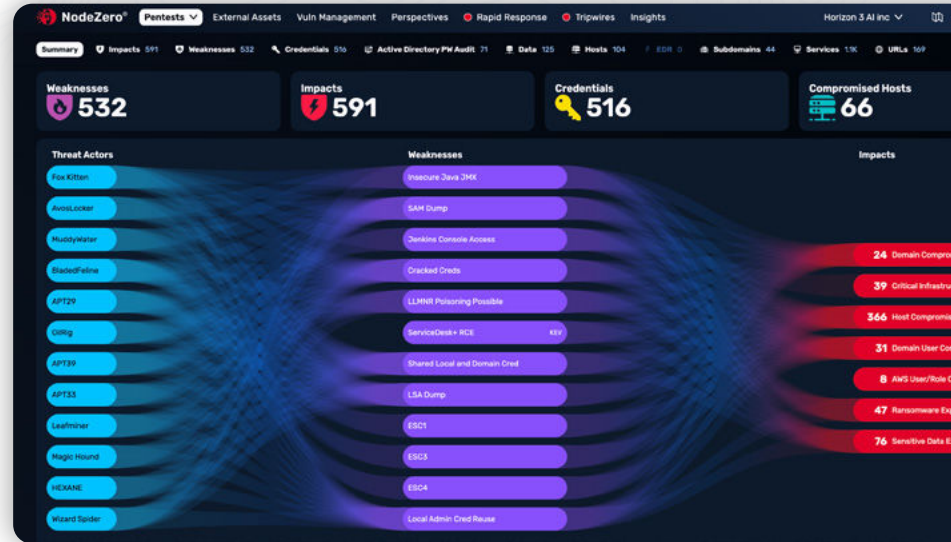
NodeZero® Pentests External Assets Vuln Management Perspectives Rapid Response Tripwires Insights Horizon 3 AI inc

Summary Impacts 591 Weaknesses 532 Credentials 516 Active Directory PW Audit 71 Data 125 Hosts 104 EDR 0 Subdomains 44 Services 1.1K URLs 169

Weaknesses 532
Impacts 591
Credentials 516
Compromised Hosts 66

Threat Actors
Fox Kitten
AvosLocker
MuddyWater
BladedFeline
APT29
OilRig
APT39
APT33
Leafminer
Magic Hound
HEXANE
Wizard Spider

Weaknesses
Insecure Java JMX
SAM Dump
Jenkins Console Access
Cracked Creds
LLMNR Poisoning Possible
ServiceDesk+ RCE KEV
Shared Local and Domain Cred
LSA Dump
ESC1
ESC3
ESC4
Local Admin Cred Reuse

Impacts
24 Domain Compro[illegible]
39 Critical Infrastru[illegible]
366 Host Compromi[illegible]
31 Domain User Co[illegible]
8 AWS User/Role C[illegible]
47 Ransomware Ex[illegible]
76 Sensitive Data E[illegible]